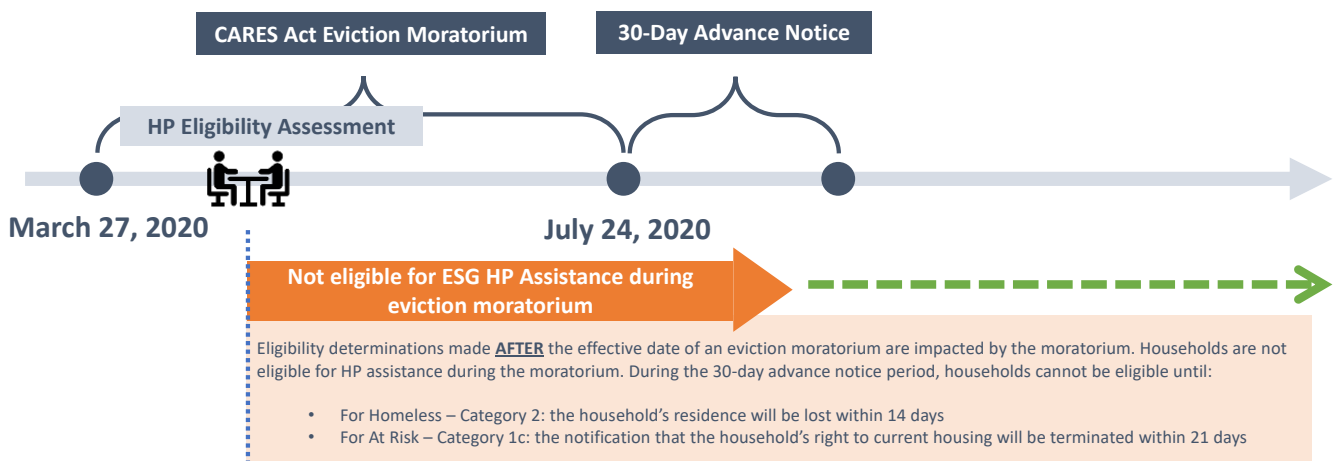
CARES Act Eviction Moratorium

30-Day Advance Notice

HP Eligibility Assessment

March 27, 2020

July 24, 2020

Not eligible for ESG HP Assistance during eviction moratorium

Eligibility determinations made AFTER the effective date of an eviction moratorium are impacted by the moratorium. Households are not eligible for HP assistance during the moratorium. During the 30-day advance notice period, households cannot be eligible until:

- For Homeless – Category 2: the household's residence will be lost within 14 days
- For At Risk – Category 1c: the notification that the household's right to current housing will be terminated within 21 days